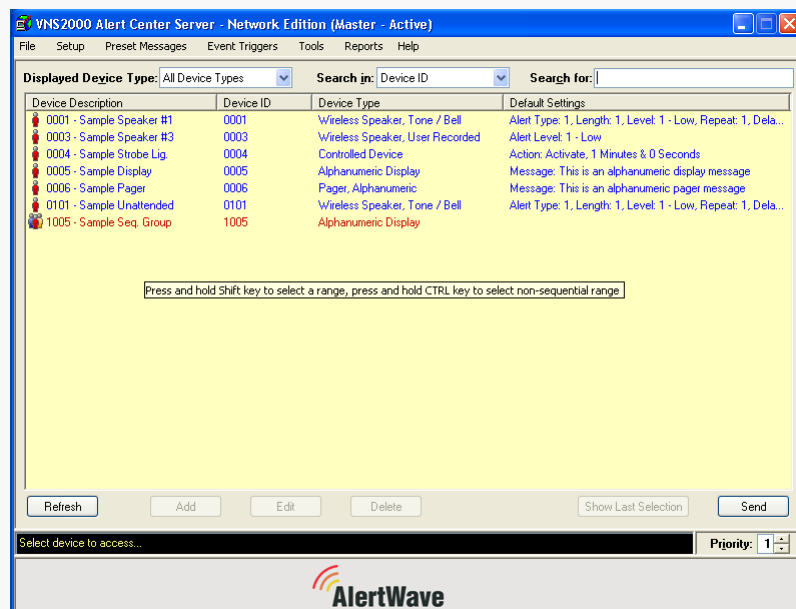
VNS2000 Alert Center Server - Network Edition (Master - Active)

File Setup Preset Messages Event Triggers Tools Reports Help

Displayed Device Type: All Device Types

Search in: Device ID

Search for:

| Device Description | Device ID | Device Type | Default Settings |
|---|---|---|---|
| 0001 - Sample Speaker #1 | 0001 | Wireless Speaker, Tone / Bell | Alert Type: 1, Length: 1, Level: 1 - Low, Repeat: 1, Dela... |
| 0003 - Sample Speaker #3 | 0003 | Wireless Speaker, User Recorded | Alert Level: 1 - Low |
| 0004 - Sample Strobe Lig. | 0004 | Controlled Device | Action: Activate, 1 Minutes & 0 Seconds |
| 0005 - Sample Display | 0005 | Alphanumeric Display | Message: This is an alphanumeric display message |
| 0006 - Sample Pager | 0006 | Pager, Alphanumeric | Message: This is an alphanumeric pager message |
| 0101 - Sample Unattended | 0101 | Wireless Speaker, Tone / Bell | Alert Type: 1, Length: 1, Level: 1 - Low, Repeat: 1, Dela... |
| 1005 - Sample Seq. Group | 1005 | Alphanumeric Display | |

Press and hold Shift key to select a range, press and hold CTRL key to select non-sequential range

Refresh Add Edit Delete Show Last Selection Send

Select device to access...

Priority: 1

AlertWave